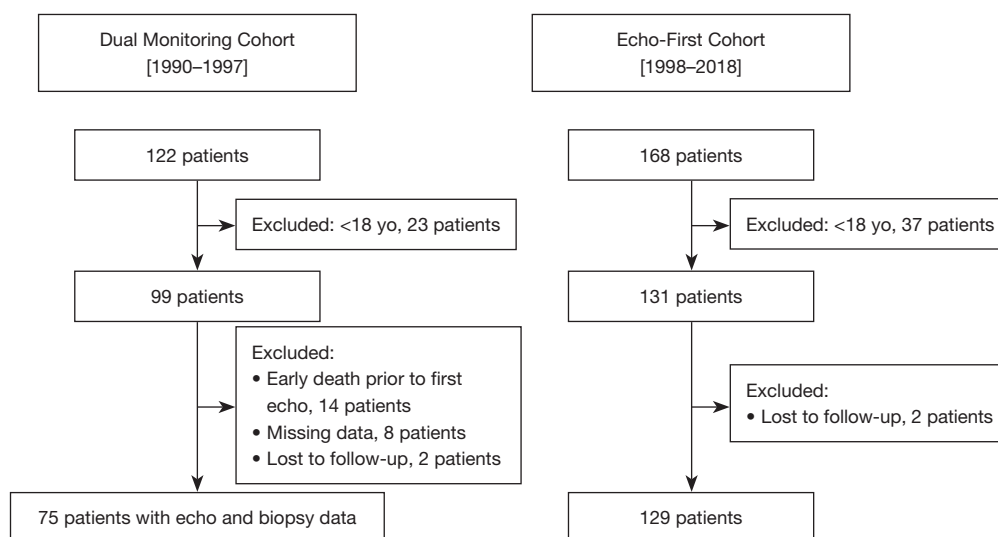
Dual Monitoring Cohort
[1990–1997]

122 patients

Excluded: <18 yo, 23 patients

99 patients

Excluded:
• Early death prior to first echo, 14 patients
• Missing data, 8 patients
• Lost to follow-up, 2 patients

75 patients with echo and biopsy data

Echo-First Cohort
[1998–2018]

168 patients

Excluded: <18 yo, 37 patients

131 patients

Excluded:
• Lost to follow-up, 2 patients

129 patients